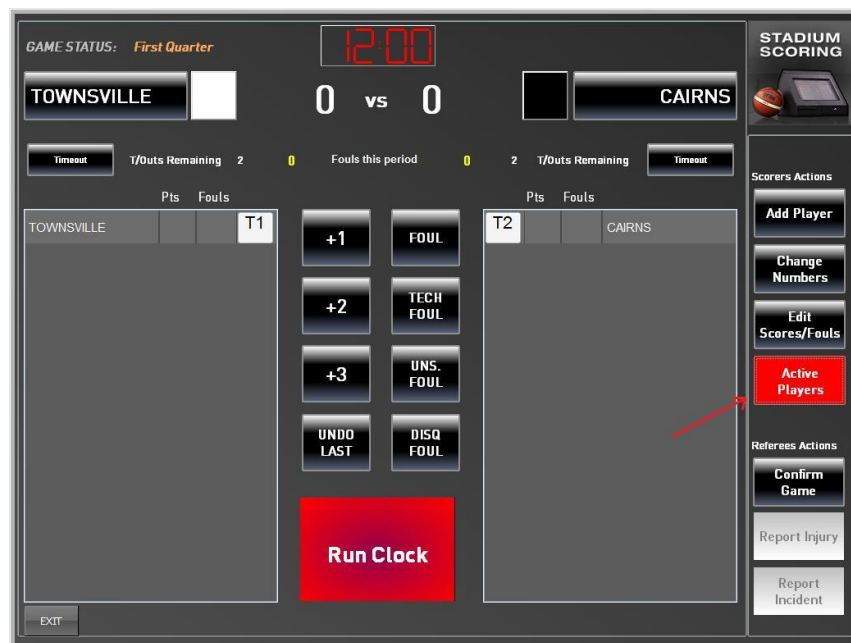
GAME STATUS: First Quarter

12:00

STADIUM SCORING

TOWNSVILLE

0 vs 0

CAIRNS

Timeout T/Outs Remaining 2 0 Fouls this period 0 2 T/Outs Remaining Timeout

Pts Fouls

TOWNSVILLE T1

+1
FOUL
+2
TECH FOUL
+3
UNS. FOUL
UNDO LAST
DISQ FOUL

Run Clock

Pts Fouls

T2 CAIRNS

Scorers Actions
Add Player
Change Numbers
Edit Scores/Fouls
Active Players

Referees Actions
Confirm Game
Report Injury
Report Incident

EXIT